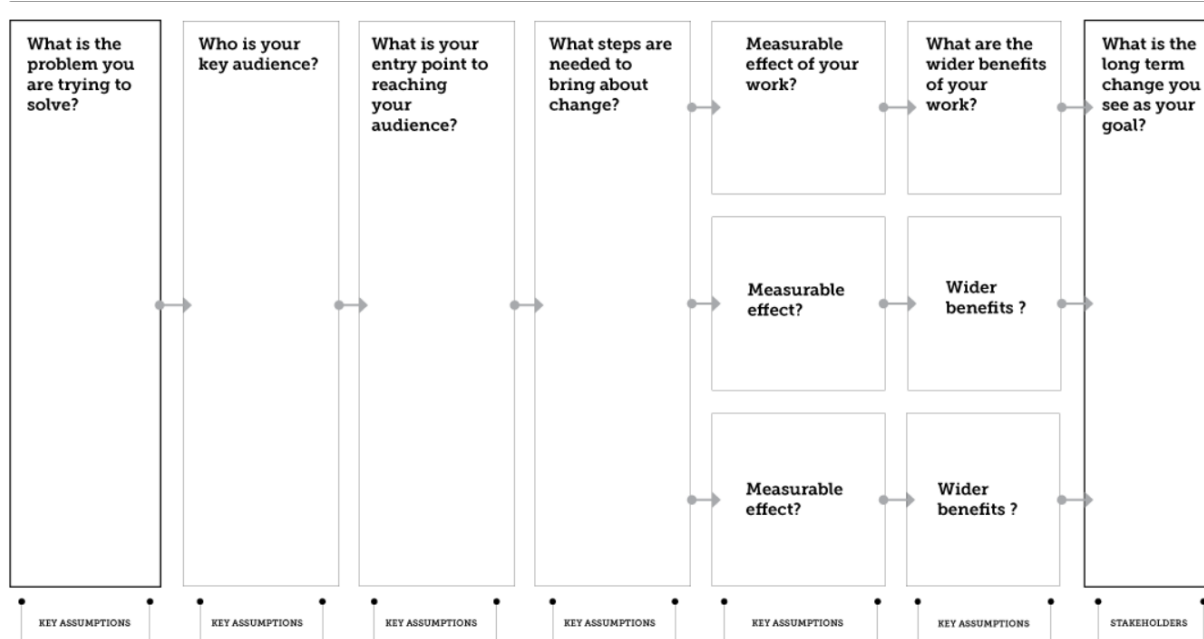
What is the problem you are trying to solve?

Who is your key audience?

What is your entry point to reaching your audience?

What steps are needed to bring about change?

Measurable effect of your work?

What are the wider benefits of your work?

What is the long term change you see as your goal?

Measurable effect?

Wider benefits ?

Measurable effect?

Wider benefits ?

KEY ASSUMPTIONS

KEY ASSUMPTIONS

KEY ASSUMPTIONS

KEY ASSUMPTIONS

KEY ASSUMPTIONS

KEY ASSUMPTIONS

STAKEHOLDERS